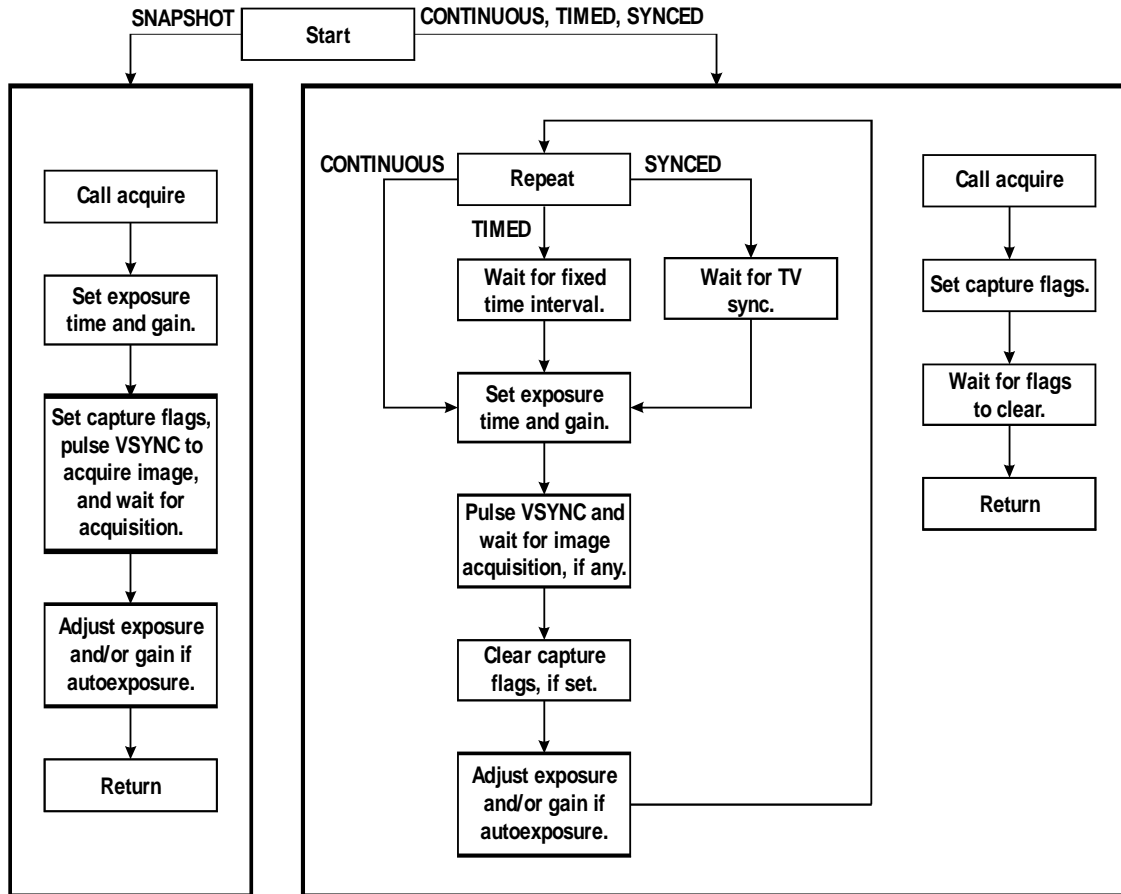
SNAPSHOT

Start

CONTINUOUS, TIMED, SYNCED

Call acquire

Set exposure time and gain.

Set capture flags, pulse VSYNC to acquire image, and wait for acquisition.

Adjust exposure and/or gain if autoexposure.

Return

CONTINUOUS

Repeat

SYNCED

TIMED

Wait for fixed time interval.

Wait for TV sync.

Set exposure time and gain.

Pulse VSYNC and wait for image acquisition, if any.

Clear capture flags, if set.

Adjust exposure and/or gain if autoexposure.

Call acquire

Set capture flags.

Wait for flags to clear.

Return